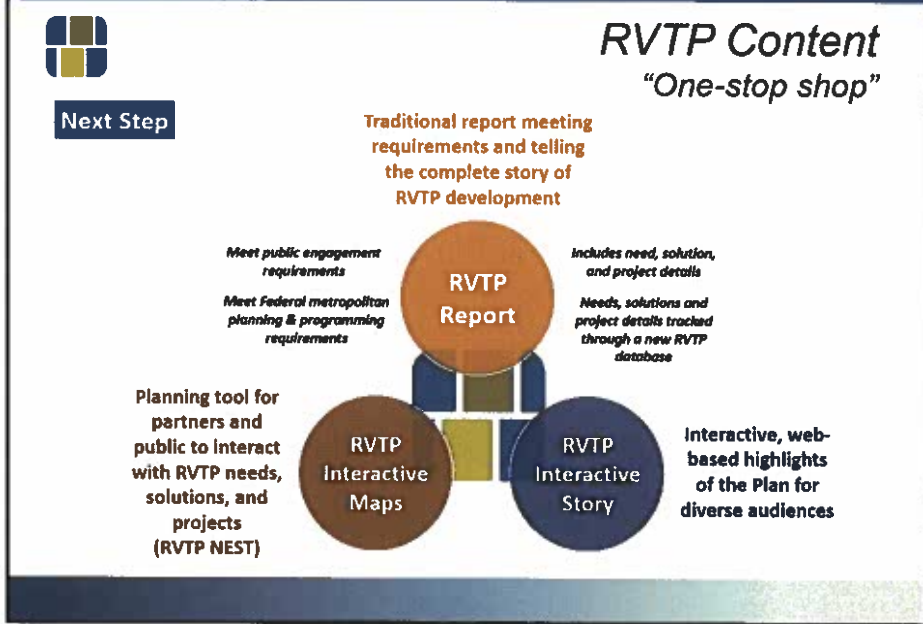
Next Step

RVTP Content
"One-stop shop"

Traditional report meeting requirements and telling the complete story of RVTP development

Meet public engagement requirements

Meet Federal metropolitan planning & programming requirements

RVTP Report

Includes need, solution, and project details

Needs, solutions and project details tracked through a new RVTP database

Planning tool for partners and public to interact with RVTP needs, solutions, and projects (RVTP NEST)

RVTP Interactive Maps

RVTP Interactive Story

Interactive, web-based highlights of the Plan for diverse audiences